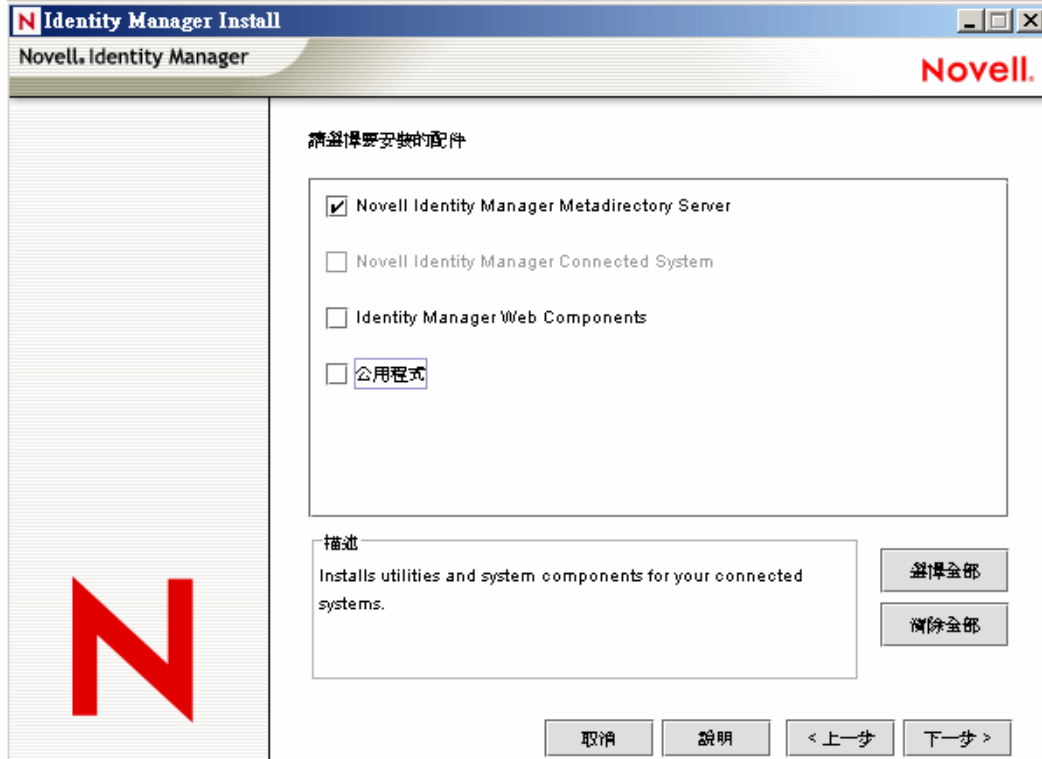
N Identity Manager Install

Novell. Identity Manager

Novell.

請選擇要安裝的配件

Novell Identity Manager Metadirectory Server

Novell Identity Manager Connected System

Identity Manager Web Components

公用程式

描述

Installs utilities and system components for your connected systems.

選擇全部

清除全部

取消

說明

< 上一步

下一步 >